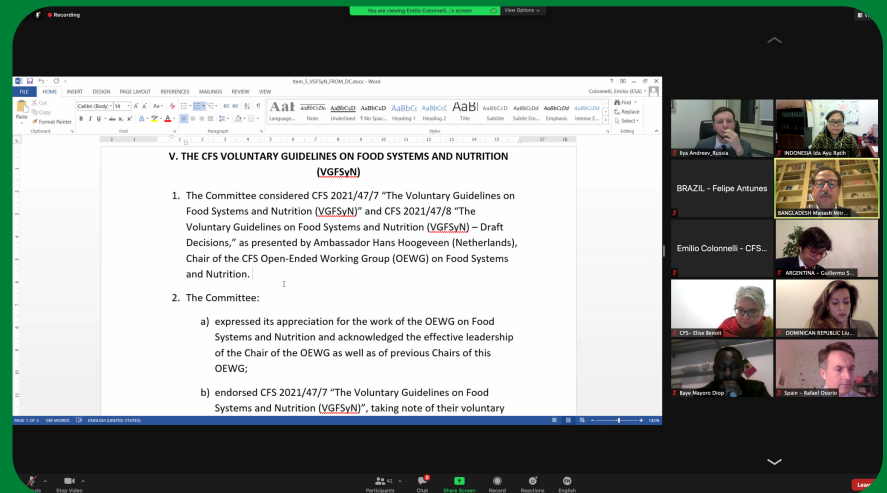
Recording

You are viewing Emilio Colonnelli...'s screen

View Options

Item_5_VGFSyN_FROM_DC.docx - Word

Colonnelli, Emilio (ESA)

FILE HOME INSERT DESIGN PAGE LAYOUT REFERENCES MAILINGS REVIEW VIEW

Cut
Copy
Format Painter
Paste
Clipboard

Calibri (Body) 14
Font

Paragraph

Language... Note Underlined ¶ No Spac... Heading 1 Heading 2 Title Subtitle Subtle Em... Emphasis Intense E...
Styles

Find
Replace
Select
Editing

V. THE CFS VOLUNTARY GUIDELINES ON FOOD SYSTEMS AND NUTRITION (VGFSyN)

1. The Committee considered CFS 2021/47/7 "The Voluntary Guidelines on Food Systems and Nutrition (VGFSyN)" and CFS 2021/47/8 "The Voluntary Guidelines on Food Systems and Nutrition (VGFSyN) – Draft Decisions," as presented by Ambassador Hans Hoogeveen (Netherlands), Chair of the CFS Open-Ended Working Group (OEWG) on Food Systems and Nutrition.

2. The Committee:

a) expressed its appreciation for the work of the OEWG on Food Systems and Nutrition and acknowledged the effective leadership of the Chair of the OEWG as well as of previous Chairs of this OEWG;

b) endorsed CFS 2021/47/7 "The Voluntary Guidelines on Food Systems and Nutrition (VGFSyN)", taking note of their voluntary

PAGE 1 OF 3 549 WORDS ENGLISH (UNITED STATES)

Ilya Andreev_Russia
INDONESIA Ida Ayu Ratih
BRAZIL - Felipe Antunes
BANGLADESH Manash Mitr...
Emilio Colonnelli - CFS...
ARGENTINA - Guillermo S...
CFS- Elise Benoit
DOMINICAN REPUBLIC Lu...
Baye Mayoro Diop
Spain - Rafael Osorio

Mute Stop Video Participants Chat Share Screen Record Reactions English Leave